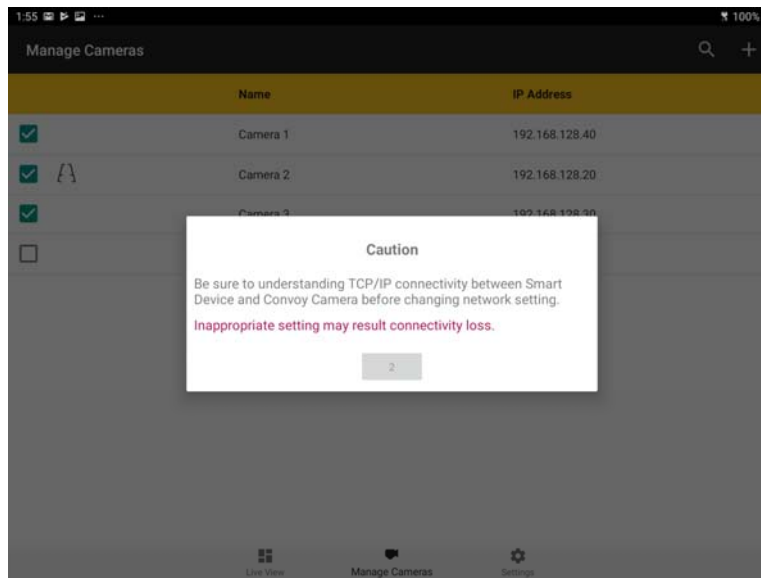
1:55 ··· 100%

Manage Cameras

| | Name | IP Address |
|---|---|---|
| ☑ | Camera 1 | 192.168.128.40 |
| ☑ | Camera 2 | 192.168.128.20 |
| ☑ | Camera 3 | 192.168.128.30 |
| ☐ | | |

Caution

Be sure to understanding TCP/IP connectivity between Smart Device and Convoy Camera before changing network setting.

Inappropriate setting may result connectivity loss.

2

Live View Manage Cameras Settings